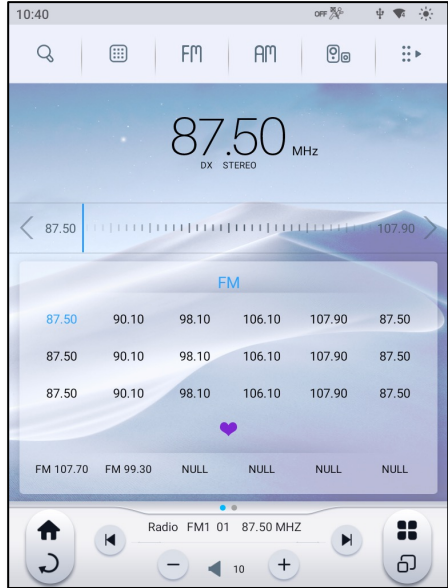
10:40

OFF

FM AM

87.50 MHz
DX STEREO

87.50 107.90

FM

| 87.50 | 90.10 | 98.10 | 106.10 | 107.90 | 87.50 |
|---|---|---|---|---|---|
| 87.50 | 90.10 | 98.10 | 106.10 | 107.90 | 87.50 |
| 87.50 | 90.10 | 98.10 | 106.10 | 107.90 | 87.50 |

FM 107.70 FM 99.30 NULL NULL NULL NULL

Radio FM1 01 87.50 MHZ

10